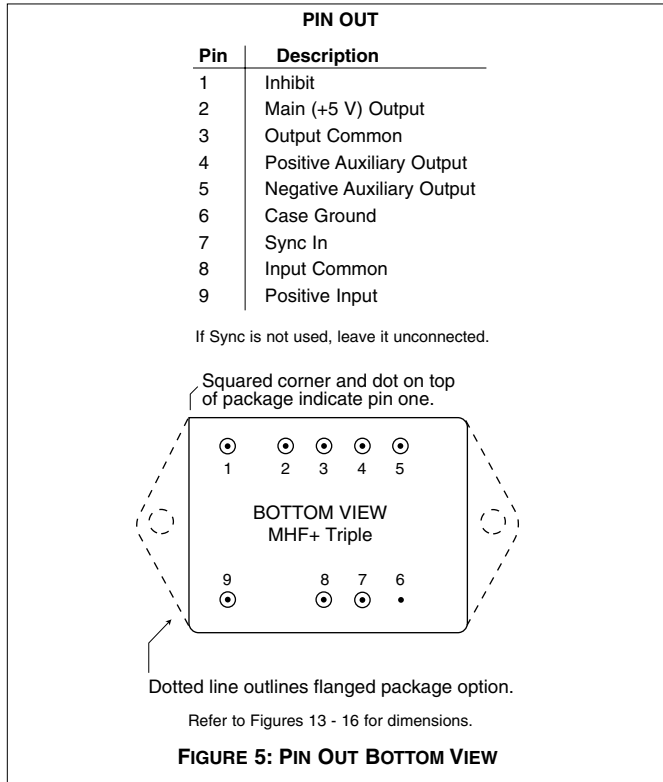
PIN OUT

| Pin | Description |
|---|---|
| 1 | Inhibit |
| 2 | Main (+5 V) Output |
| 3 | Output Common |
| 4 | Positive Auxiliary Output |
| 5 | Negative Auxiliary Output |
| 6 | Case Ground |
| 7 | Sync In |
| 8 | Input Common |
| 9 | Positive Input |

If Sync is not used, leave it unconnected.

Squared corner and dot on top of package indicate pin one.

1 2 3 4 5

BOTTOM VIEW
MHF+ Triple

9 8 7 6

Dotted line outlines flanged package option.

Refer to Figures 13 - 16 for dimensions.

FIGURE 5: PIN OUT BOTTOM VIEW